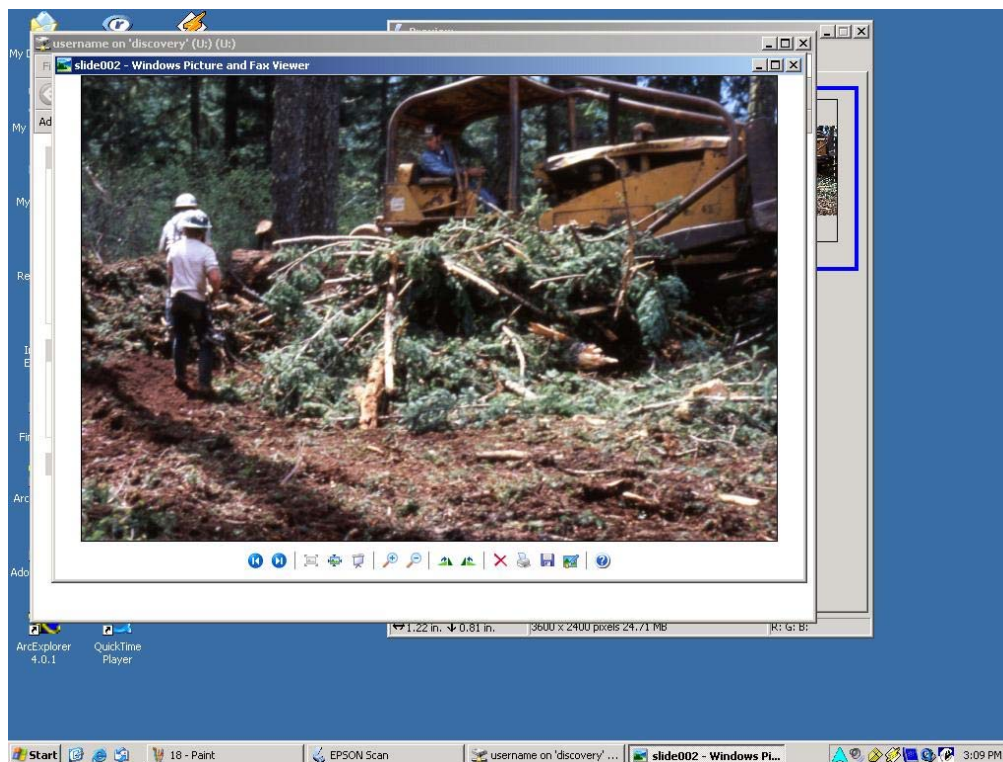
username on 'discovery' (U:) (U:)

slide002 - Windows Picture and Fax Viewer

Preview

1.22 in. 0.81 in.

3600 x 2400 pixels 24.71 MB

R: G: B:

My

My

My

Re

Fi

Arc

Ado

ArcExplorer 4.0.1

QuickTime Player

Start

18 - Paint

EPSON Scan

username on 'discovery' ...

slide002 - Windows Pi...

3:09 PM